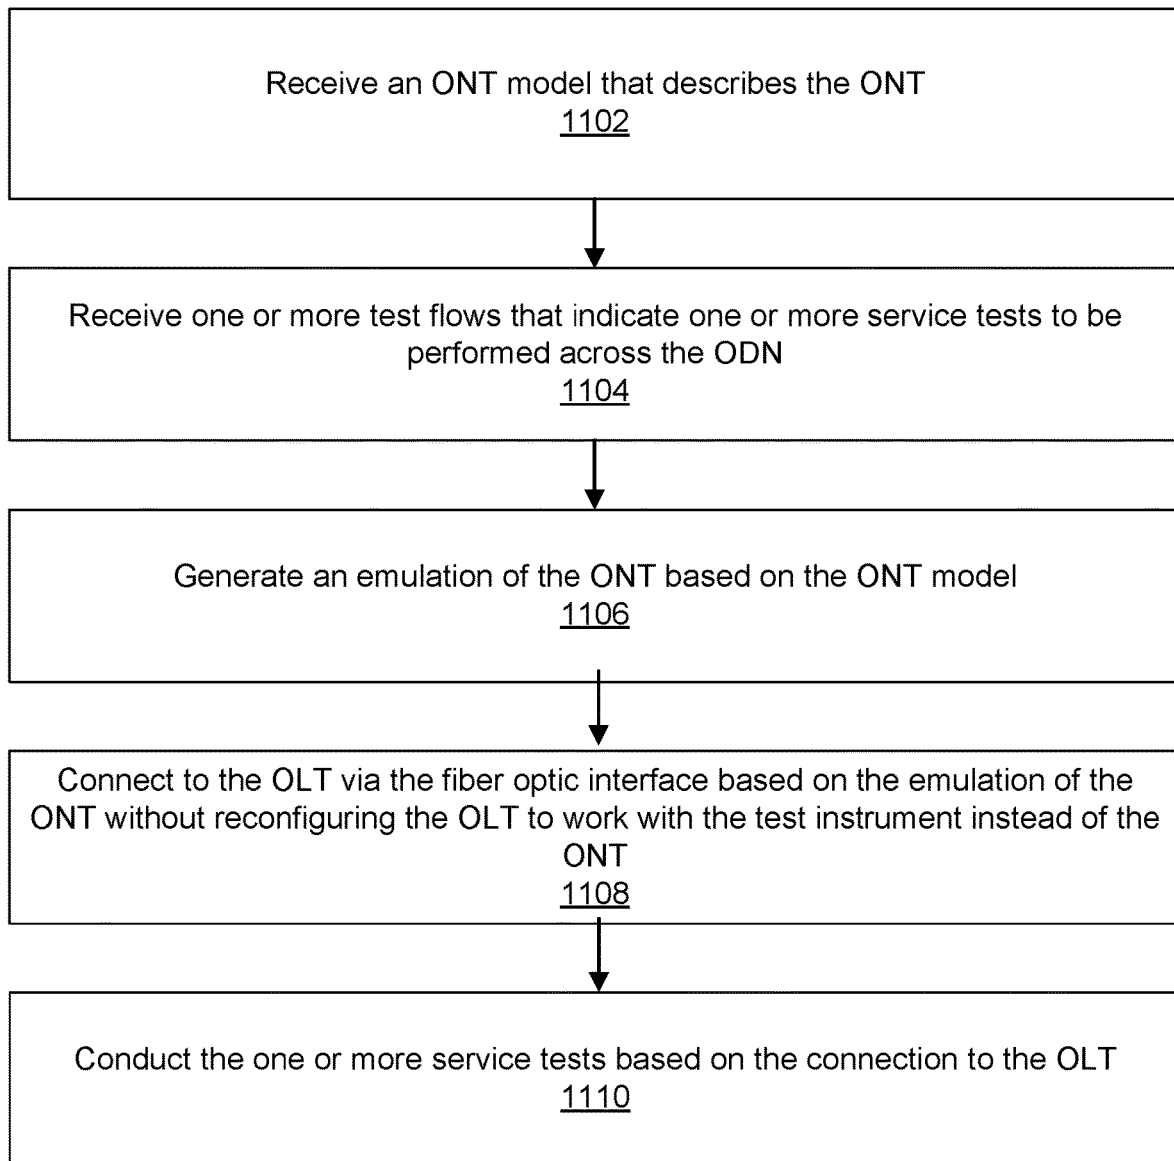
Receive an ONT model that describes the ONT
1102

Receive one or more test flows that indicate one or more service tests to be performed across the ODN
1104

Generate an emulation of the ONT based on the ONT model
1106

Connect to the OLT via the fiber optic interface based on the emulation of the ONT without reconfiguring the OLT to work with the test instrument instead of the ONT
1108

Conduct the one or more service tests based on the connection to the OLT
1110